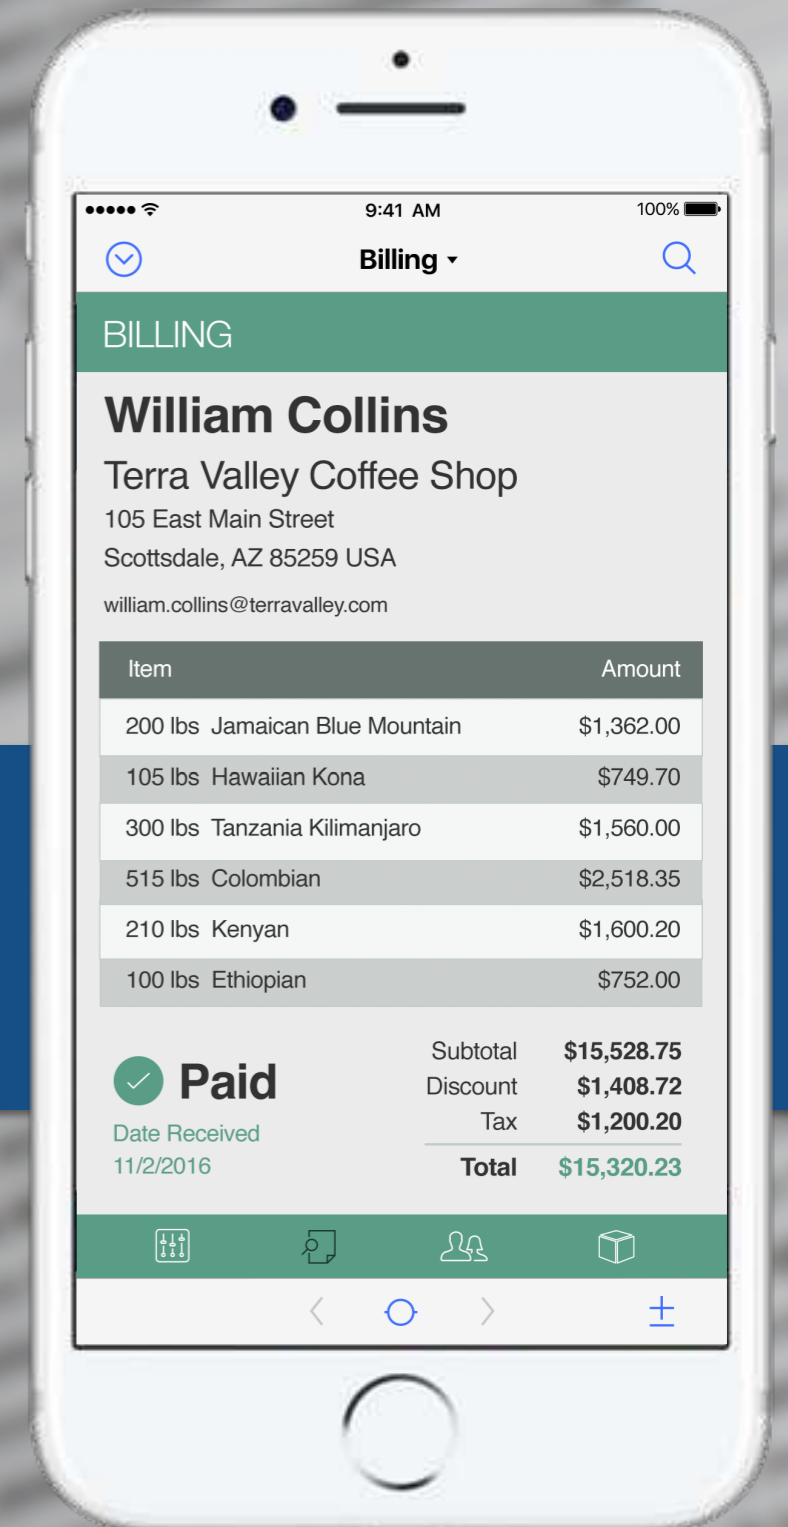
9:41 AM
100%

Billing

BILLING

William Collins

Terra Valley Coffee Shop

105 East Main Street

Scottsdale, AZ 85259 USA

william.collins@terravalley.com

| Item | Amount |
|---|---|
| 200 lbs Jamaican Blue Mountain | $1,362.00 |
| 105 lbs Hawaiian Kona | $749.70 |
| 300 lbs Tanzania Kilimanjaro | $1,560.00 |
| 515 lbs Colombian | $2,518.35 |
| 210 lbs Kenyan | $1,600.20 |
| 100 lbs Ethiopian | $752.00 |

Paid

Date Received

11/2/2016

Subtotal $15,528.75

Discount $1,408.72

Tax $1,200.20

Total $15,320.23